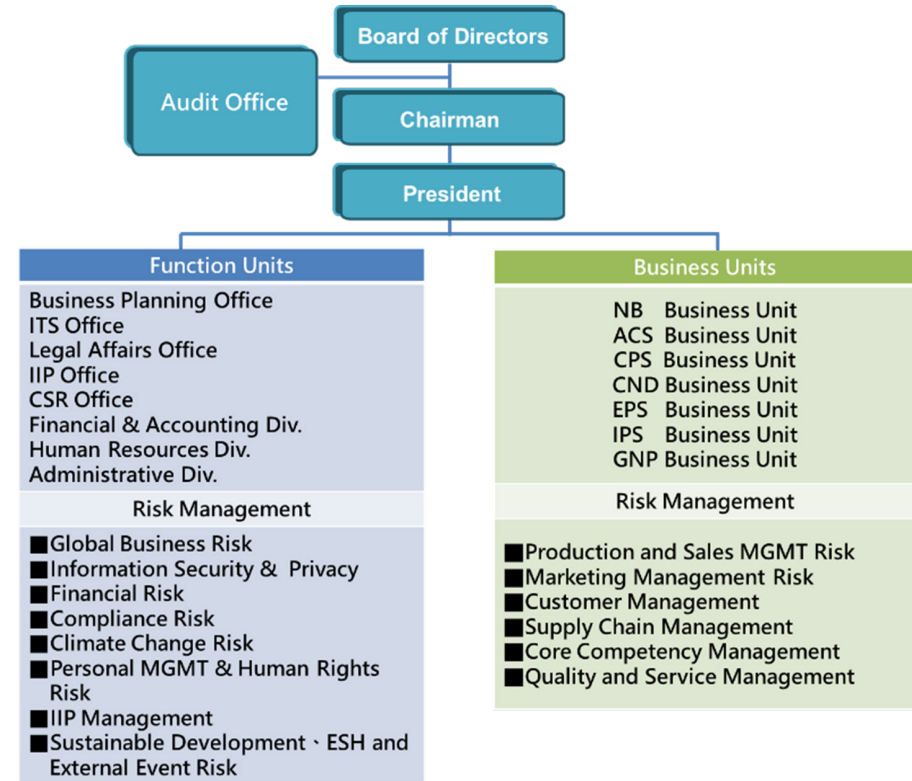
Board of Directors

Audit Office

Chairman

President

Function Units

Business Planning Office
ITS Office
Legal Affairs Office
IIP Office
CSR Office
Financial & Accounting Div.
Human Resources Div.
Administrative Div.

Risk Management

■Global Business Risk
■Information Security & Privacy
■Financial Risk
■Compliance Risk
■Climate Change Risk
■Personal MGMT & Human Rights Risk
■IIP Management
■Sustainable Development、ESH and External Event Risk

Business Units

NB Business Unit
ACS Business Unit
CPS Business Unit
CND Business Unit
EPS Business Unit
IPS Business Unit
GNP Business Unit

Risk Management

■Production and Sales MGMT Risk
■Marketing Management Risk
■Customer Management
■Supply Chain Management
■Core Competency Management
■Quality and Service Management